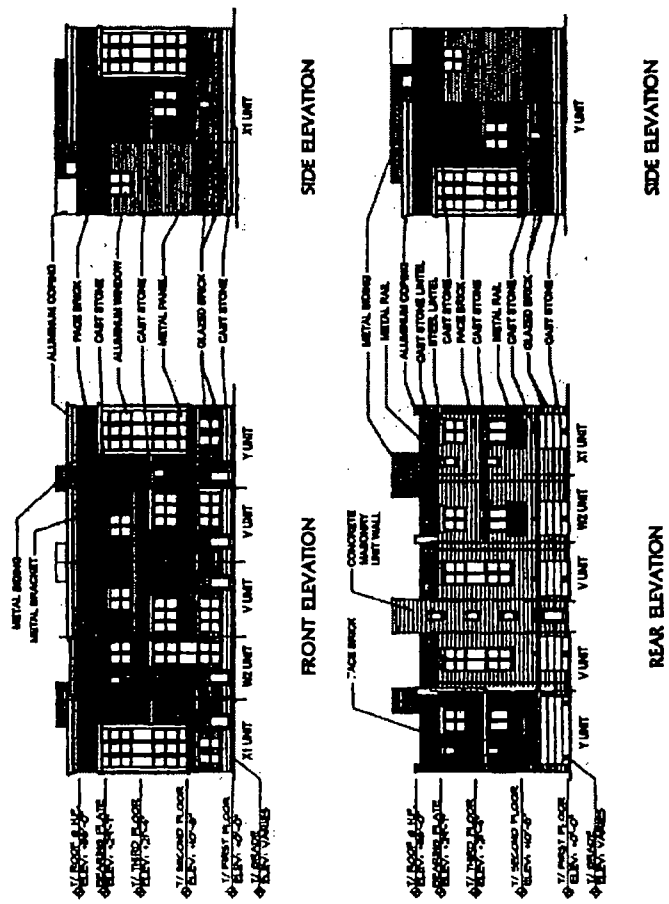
METAL SIDING
METAL BRACKET

ALUMINUM COPING
FACE BRICK
CAST STONE
ALUMINUM WINDOW
CAST STONE
METAL PANEL
GLAZED BRICK
CAST STONE

T/ ROOF @ H.P. ELEV. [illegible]
BEARING PLATE ELEV. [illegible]
T/ THIRD FLOOR ELEV. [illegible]
T/ SECOND FLOOR ELEV. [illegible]
T/ FIRST FLOOR ELEV. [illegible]
T/ GRADE ELEV. VARIES

X1 UNIT
W2 UNIT
V UNIT
V UNIT
Y UNIT
X1 UNIT

FRONT ELEVATION

SIDE ELEVATION

FACE BRICK
CONCRETE MASONRY UNIT WALL

METAL SIDING
METAL RAIL
ALUMINUM COPING
CAST STONE LINTEL
STEEL LINTEL
CAST STONE
FACE BRICK
CAST STONE
METAL RAIL
CAST STONE
GLAZED BRICK
CAST STONE

T/ ROOF @ H.P. ELEV. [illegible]
BEARING PLATE ELEV. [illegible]
T/ THIRD FLOOR ELEV. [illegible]
T/ SECOND FLOOR ELEV. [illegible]
T/ FIRST FLOOR ELEV. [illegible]
T/ GRADE ELEV. VARIES

Y UNIT
V UNIT
V UNIT
W2 UNIT
X1 UNIT
Y UNIT

REAR ELEVATION

SIDE ELEVATION